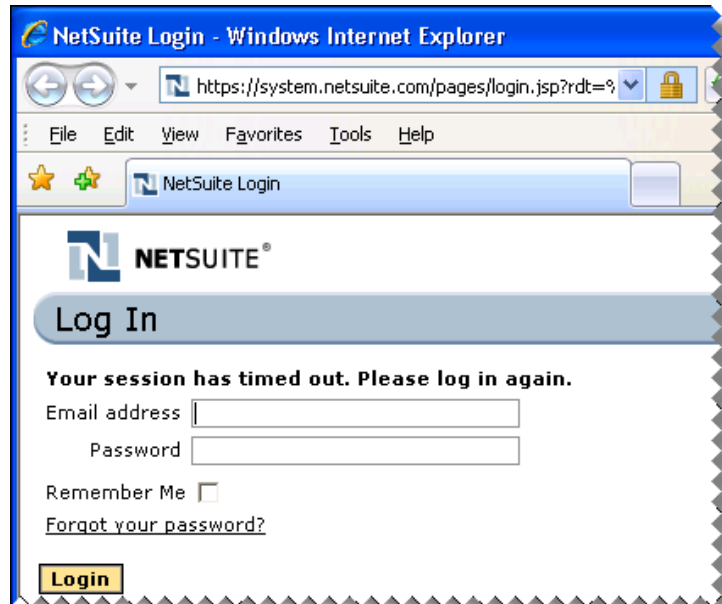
NetSuite Login - Windows Internet Explorer

https://system.netsuite.com/pages/login.jsp?rdt=%

File Edit View Favorites Tools Help

NetSuite Login

NETSUITE®

Log In

Your session has timed out. Please log in again.

Email address

Password

Remember Me

Forgot your password?

Login